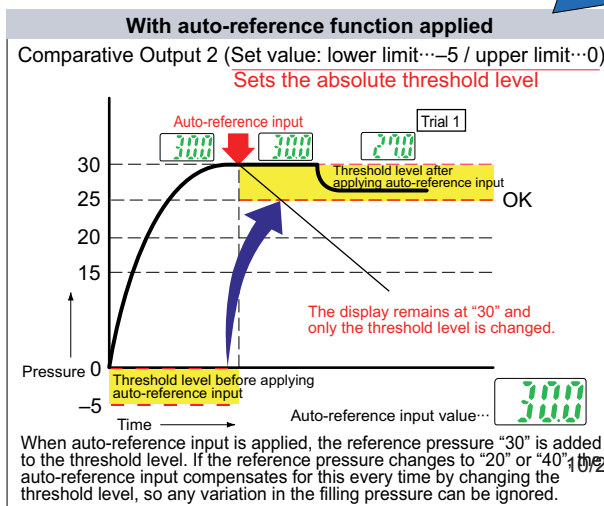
With auto-reference function applied

Comparative Output 2 (Set value: lower limit···–5 / upper limit···0)

Sets the absolute threshold level

Auto-reference input

30.0

30.0

27.0

Trial 1

30

25

20

15

0

–5

Threshold level after applying auto-reference input

OK

The display remains at "30" and only the threshold level is changed.

Pressure

Threshold level before applying auto-reference input

Time

Auto-reference input value···

30.0

When auto-reference input is applied, the reference pressure "30" is added to the threshold level. If the reference pressure changes to "20" or "40", the auto-reference input compensates for this every time by changing the threshold level, so any variation in the filling pressure can be ignored.

10/2